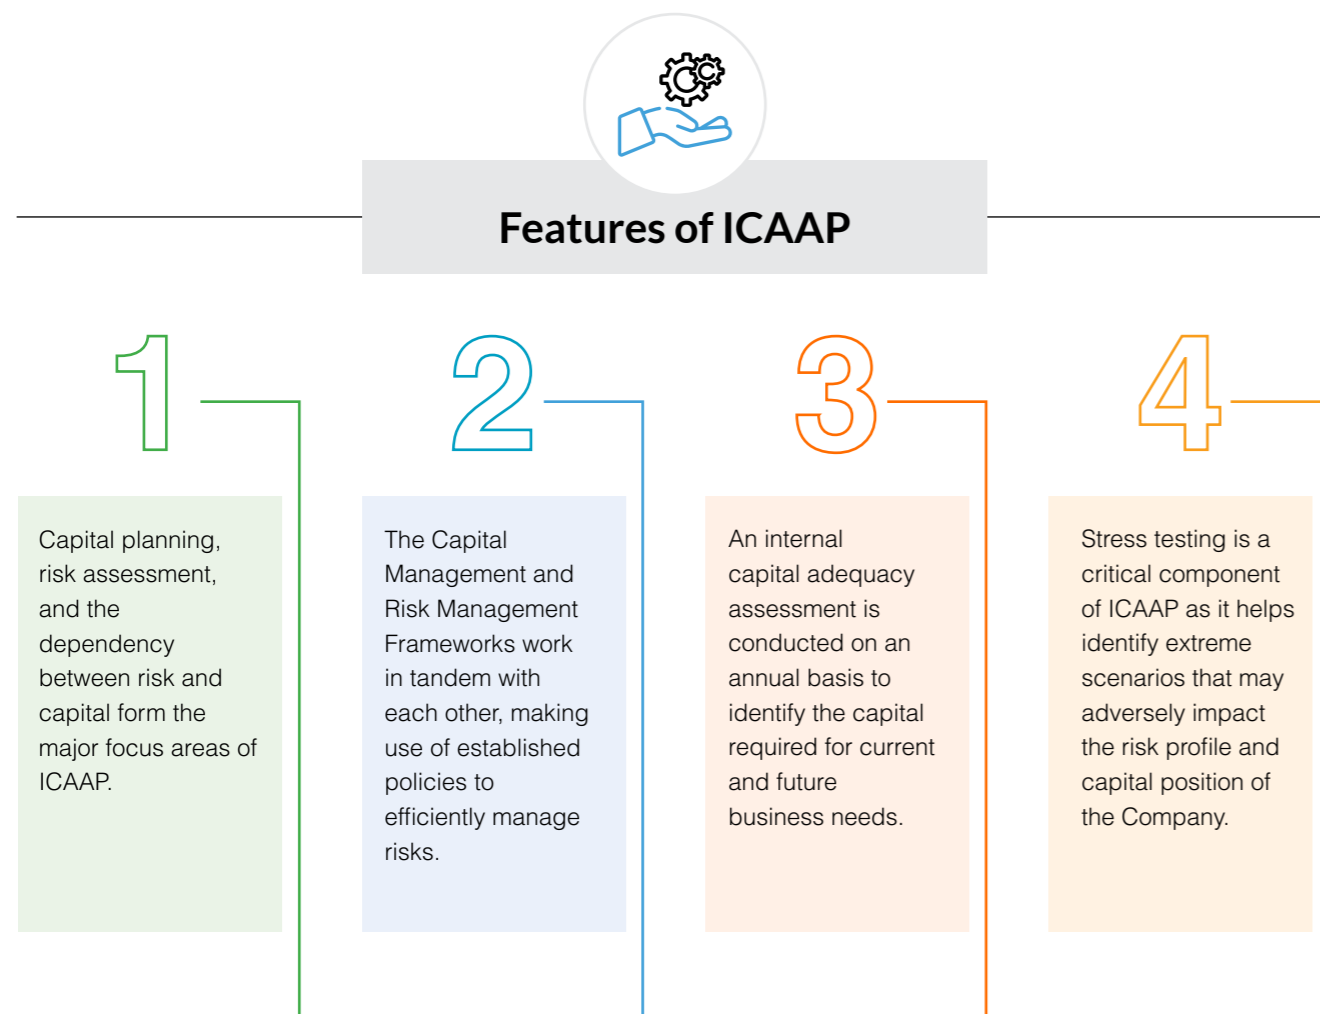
Features of ICAAP

1

Capital planning, risk assessment, and the dependency between risk and capital form the major focus areas of ICAAP.

2

The Capital Management and Risk Management Frameworks work in tandem with each other, making use of established policies to efficiently manage risks.

3

An internal capital adequacy assessment is conducted on an annual basis to identify the capital required for current and future business needs.

4

Stress testing is a critical component of ICAAP as it helps identify extreme scenarios that may adversely impact the risk profile and capital position of the Company.